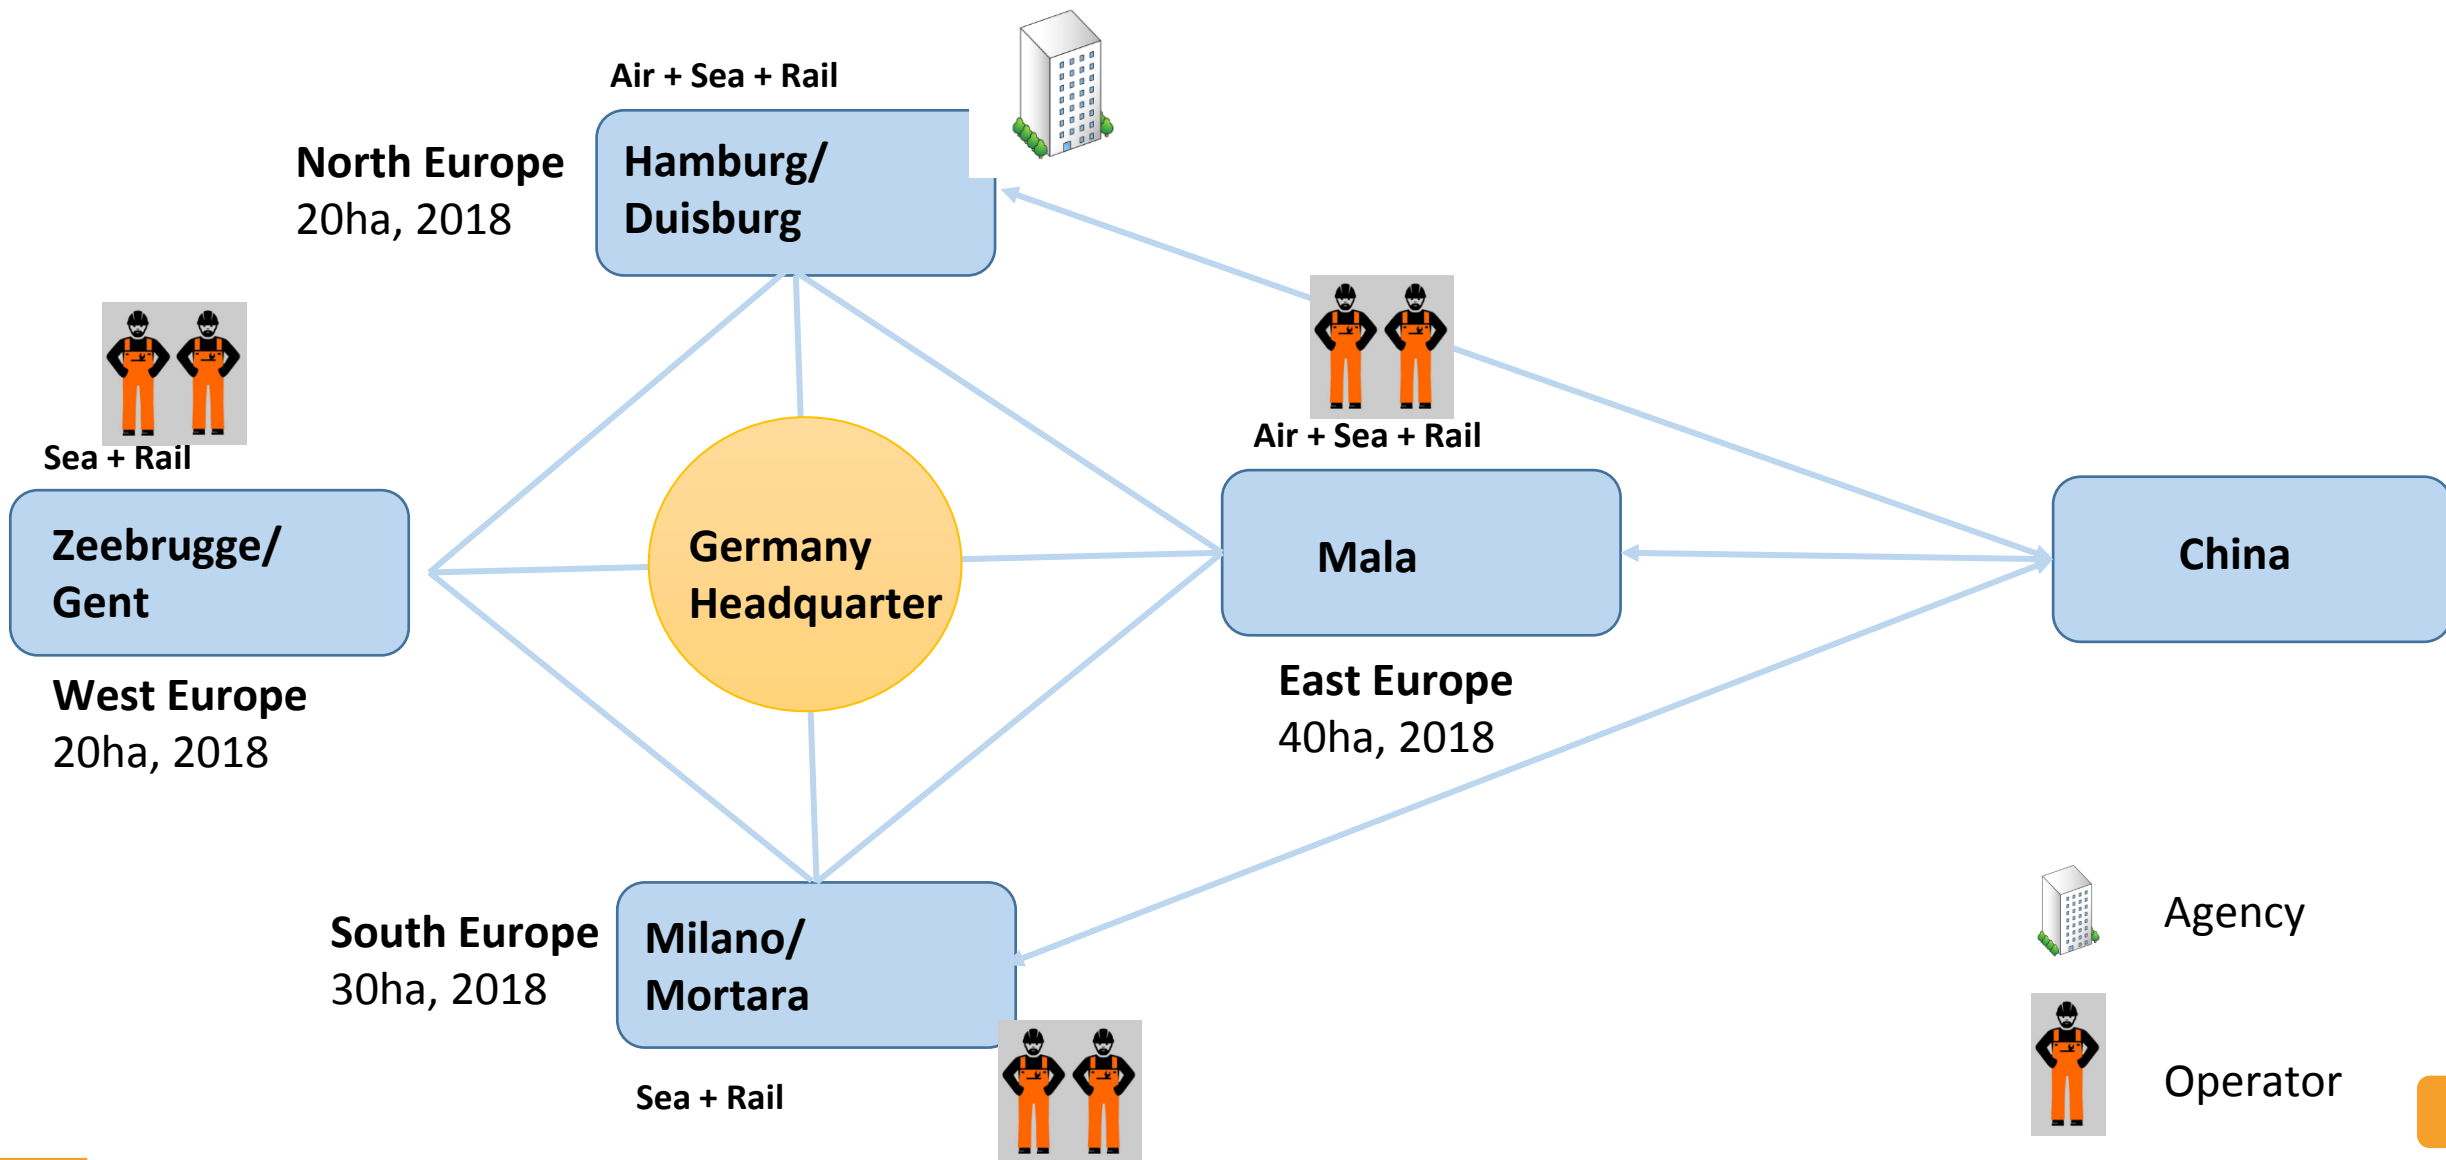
Air + Sea + Rail

North Europe
20ha, 2018

Hamburg/ Duisburg

Sea + Rail

Zeebrugge/ Gent

West Europe
20ha, 2018

Germany Headquarter

Air + Sea + Rail

Mala

East Europe
40ha, 2018

China

South Europe
30ha, 2018

Milano/ Mortara

Sea + Rail

Agency

Operator